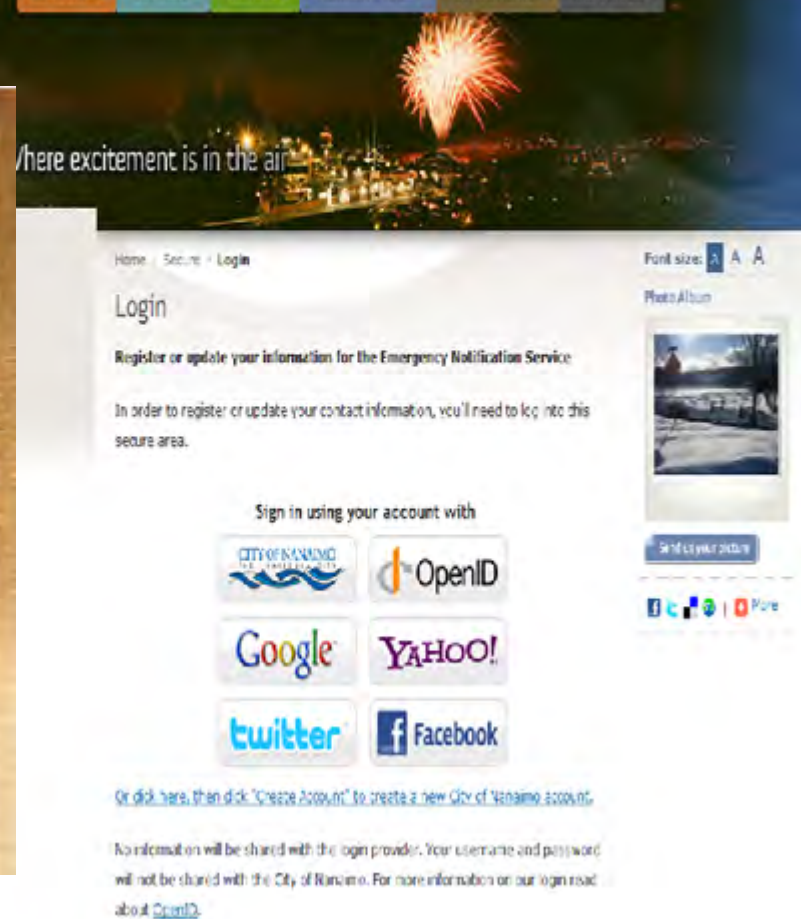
Vhere excitement is in the air

Home › Secure › Login

Font size: A A A

Photo Album

Login

Register or update your information for the Emergency Notification Service

In order to register or update your contact information, you'll need to log into this secure area.

Sign in using your account with

CITY OF NANAIMO

OpenID

Google

YAHOO!

twitter

Facebook

Send us your picture

More

Or click here, then click "Create Account" to create a new City of Nanaimo account.

No information will be shared with the login provider. Your username and password will not be shared with the City of Nanaimo. For more information on our login read about OpenID.